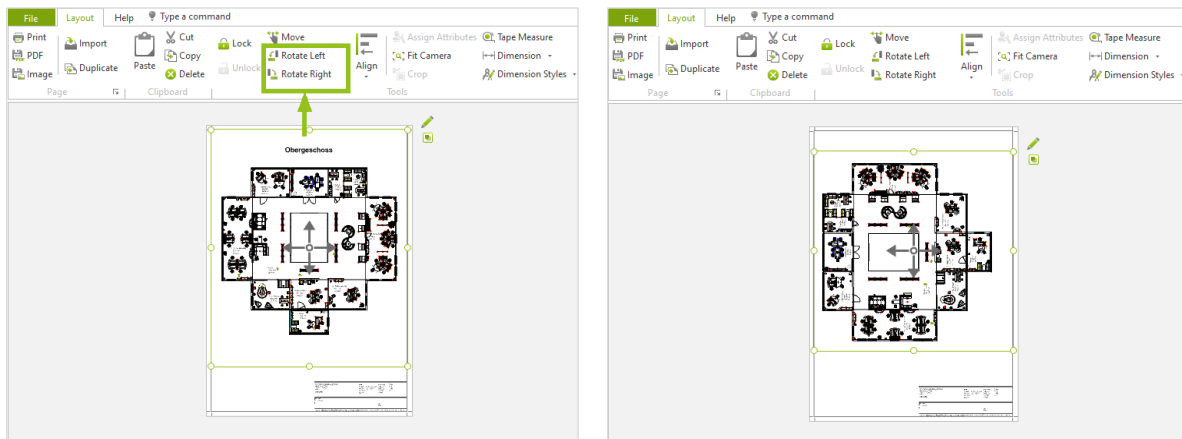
File Layout Help Type a command
Print
PDF
Image
Import
Duplicate
Page
Paste
Cut
Copy
Delete
Clipboard
Lock
Unlock
Move
Rotate Left
Rotate Right
Align
Assign Attributes
Fit Camera
Crop
Tools
Tape Measure
Dimension
Dimension Styles

Obergeschoss

File Layout Help Type a command
Print
PDF
Image
Import
Duplicate
Page
Paste
Cut
Copy
Delete
Clipboard
Lock
Unlock
Move
Rotate Left
Rotate Right
Align
Assign Attributes
Fit Camera
Crop
Tools
Tape Measure
Dimension
Dimension Styles